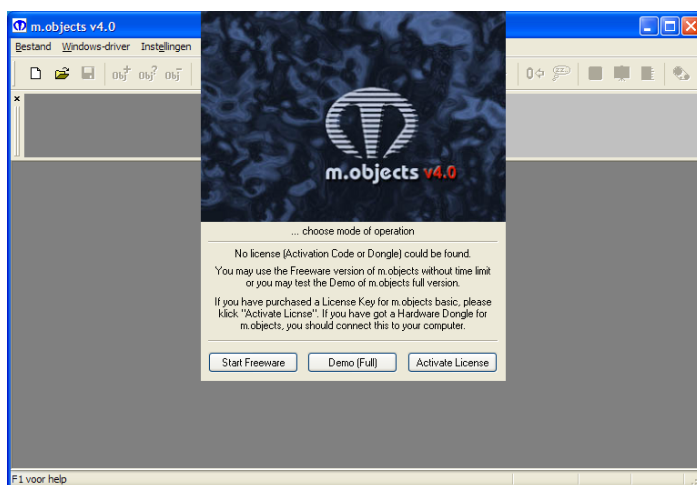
m.objects v4.0

Bestand Windows-driver Instellingen

m.objects v4.0

... choose mode of operation

No license (Activation Code or Dongle) could be found.

You may use the Freeware version of m.objects without time limit or you may test the Demo of m.objects full version.

If you have purchased a License Key for m.objects basic, please klick "Activate Licnse". If you have got a Hardware Dongle for m.objects, you should connect this to your computer.

Start Freeware | Demo (Full) | Activate License

F1 voor help